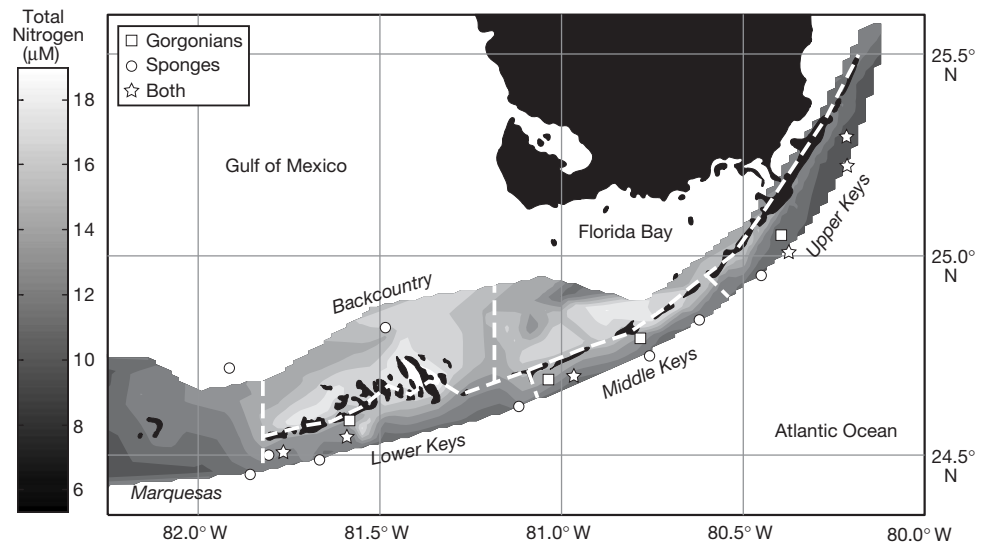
Total Nitrogen (μM)
18
16
14
12
10
8
6

□ Gorgonians
○ Sponges
☆ Both

Gulf of Mexico
Florida Bay
Backcountry
Upper Keys
Middle Keys
Lower Keys
Atlantic Ocean
Marquesas

25.5° N
25.0° N
24.5° N

82.0° W
81.5° W
81.0° W
80.5° W
80.0° W